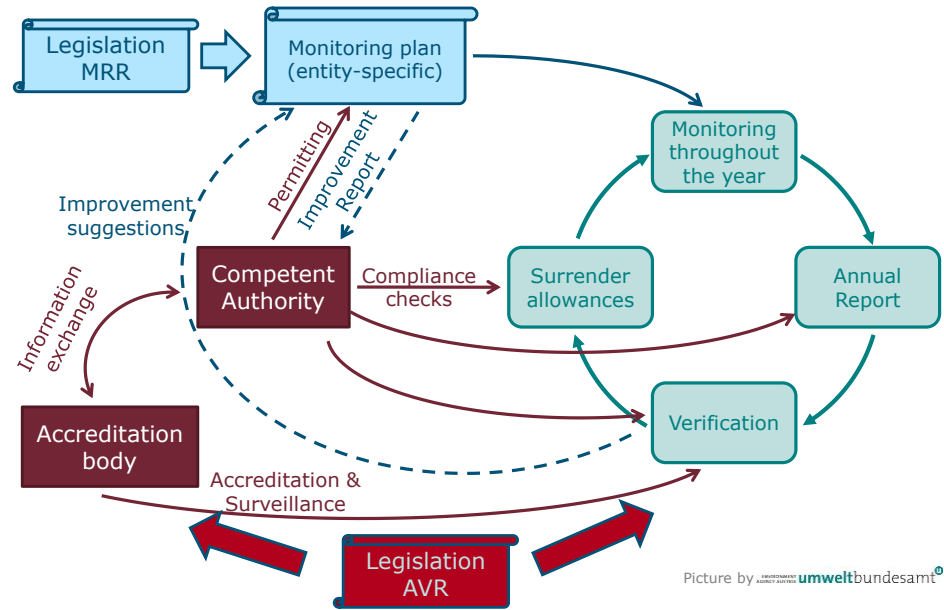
Legislation MRR

Monitoring plan (entity-specific)

Monitoring throughout the year

Permitting

Improvement Report

Improvement suggestions

Information exchange

Competent Authority

Compliance checks

Surrender allowances

Annual Report

Accreditation body

Verification

Accreditation & Surveillance

Legislation AVR

Picture by ENVIRONMENT AGENCY AUSTRIA umweltbundesamt